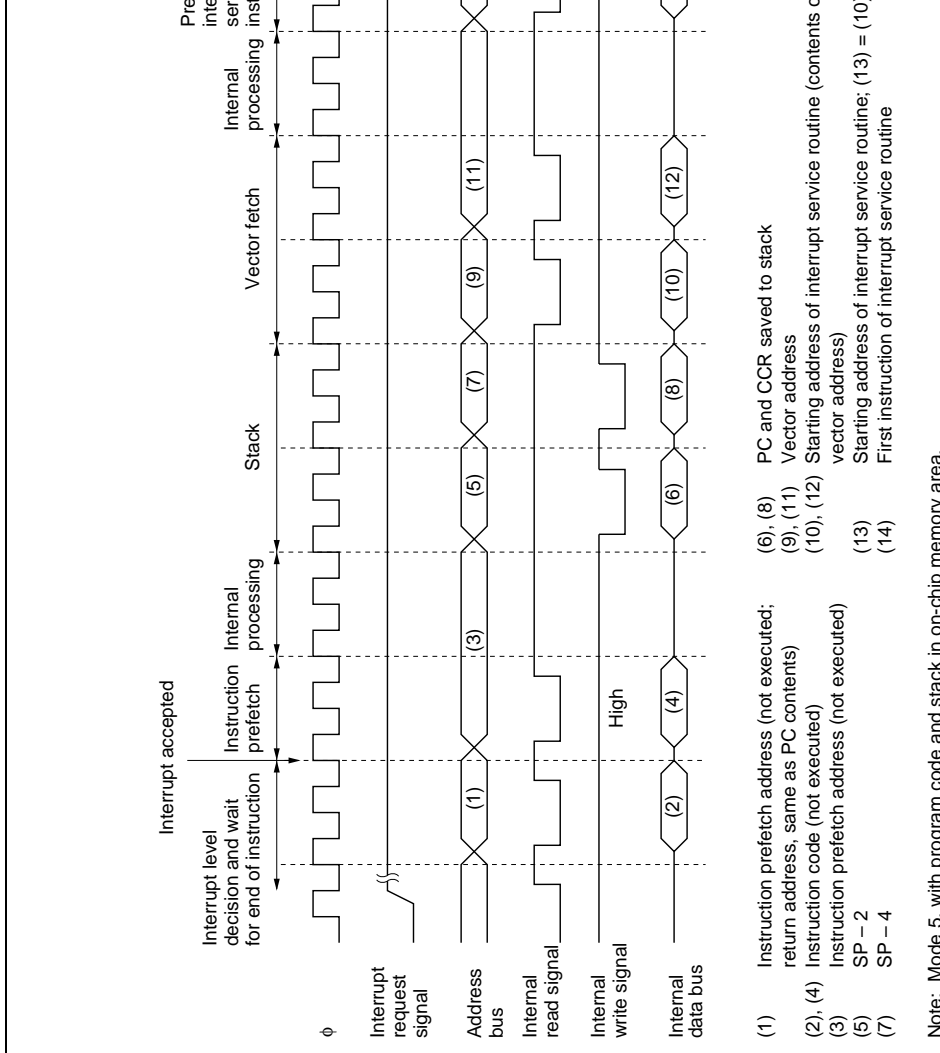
Interrupt accepted

Interrupt level decision and wait for end of instruction

Instruction prefetch

Internal processing

Stack

Vector fetch

Internal processing

Pre inte ser inst

$\phi$

Interrupt request signal

Address bus

Internal read signal

Internal write signal

Internal data bus

(1)

(3)

(5)

(7)

(9)

(11)

High

(2)

(4)

(6)

(8)

(10)

(12)

(1) Instruction prefetch address (not executed; return address, same as PC contents)
(2), (4) Instruction code (not executed)
(3) Instruction prefetch address (not executed)
(5) SP – 2
(7) SP – 4

(6), (8) PC and CCR saved to stack
(9), (11) Vector address
(10), (12) Starting address of interrupt service routine (contents o vector address)
(13) Starting address of interrupt service routine; (13) = (10)
(14) First instruction of interrupt service routine

Note: Mode 5, with program code and stack in on-chip memory area.